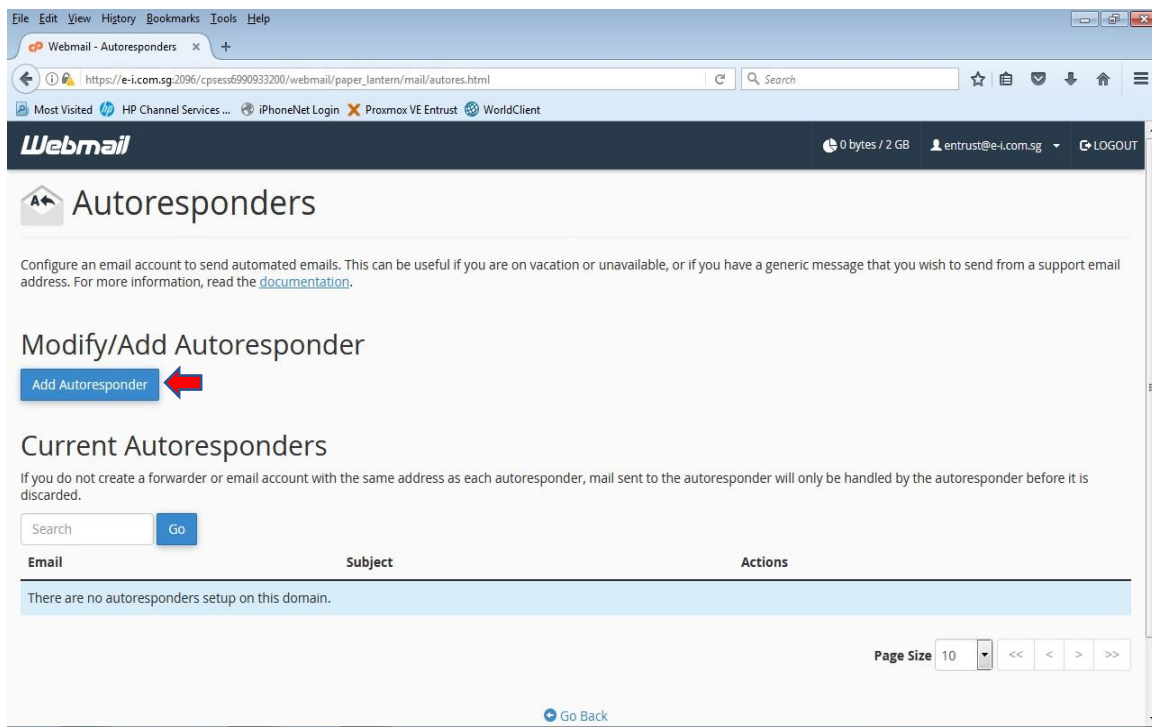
File Edit View History Bookmarks Tools Help

Webmail - Autoresponders × +

https://e-i.com.sg:2096/cpsess6990933200/webmail/paper_lantern/mail/autores.html

Search

Most Visited HP Channel Services ... iPhoneNet Login Proxmox VE Entrust WorldClient

Webmail

0 bytes / 2 GB entrust@e-i.com.sg LOGOUT

Autoresponders

Configure an email account to send automated emails. This can be useful if you are on vacation or unavailable, or if you have a generic message that you wish to send from a support email address. For more information, read the documentation.

Modify/Add Autoresponder

Add Autoresponder

Current Autoresponders

If you do not create a forwarder or email account with the same address as each autoresponder, mail sent to the autoresponder will only be handled by the autoresponder before it is discarded.

Search Go

| Email | Subject | Actions |
|---|---|---|
| There are no autoresponders setup on this domain. | | |

Page Size 10 << < > >>

Go Back